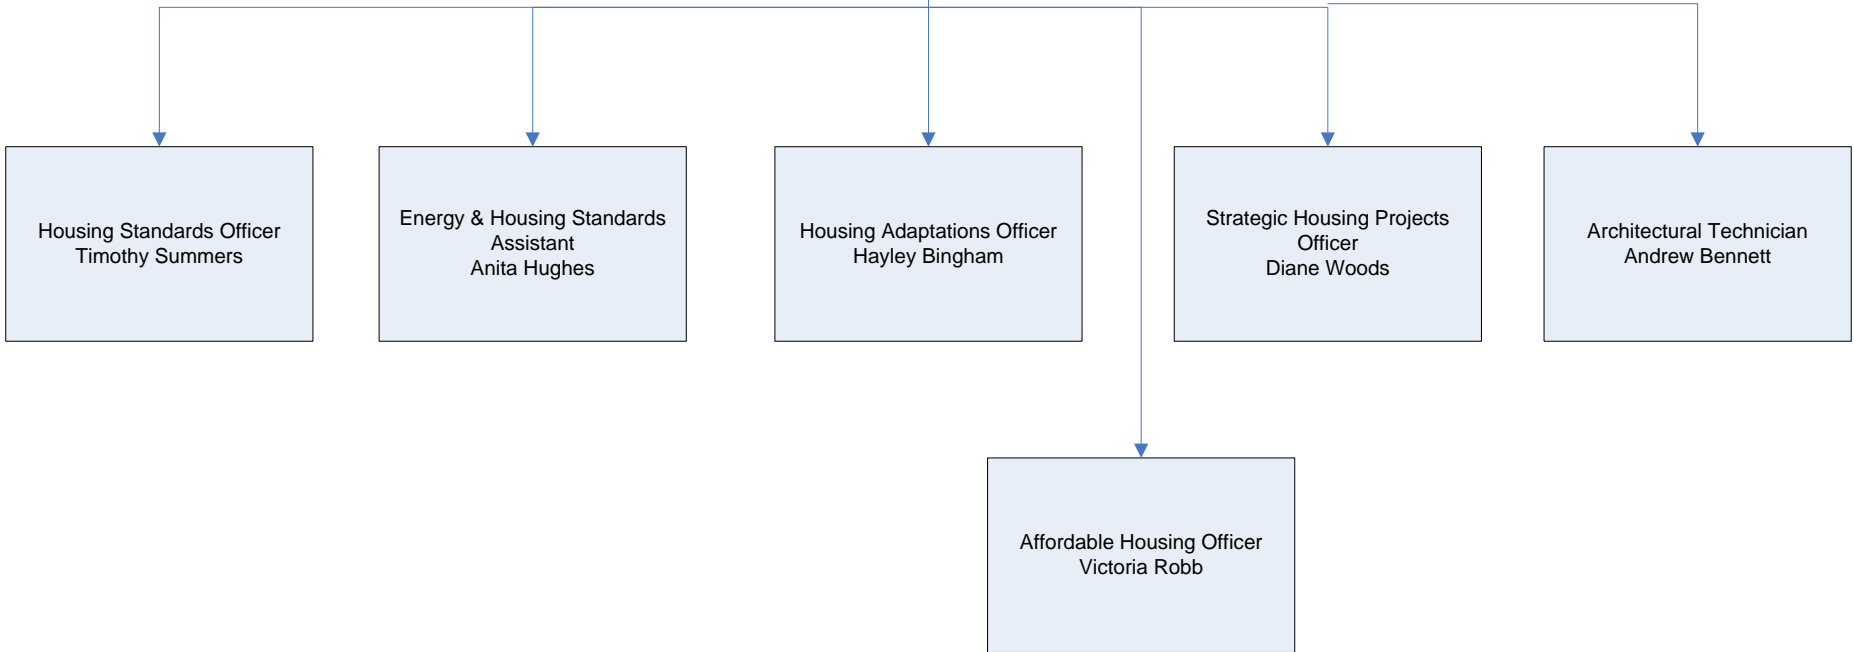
Housing Standards Officer
Timothy Summers

Energy & Housing Standards Assistant
Anita Hughes

Housing Adaptations Officer
Hayley Bingham

Strategic Housing Projects Officer
Diane Woods

Architectural Technician
Andrew Bennett

Affordable Housing Officer
Victoria Robb